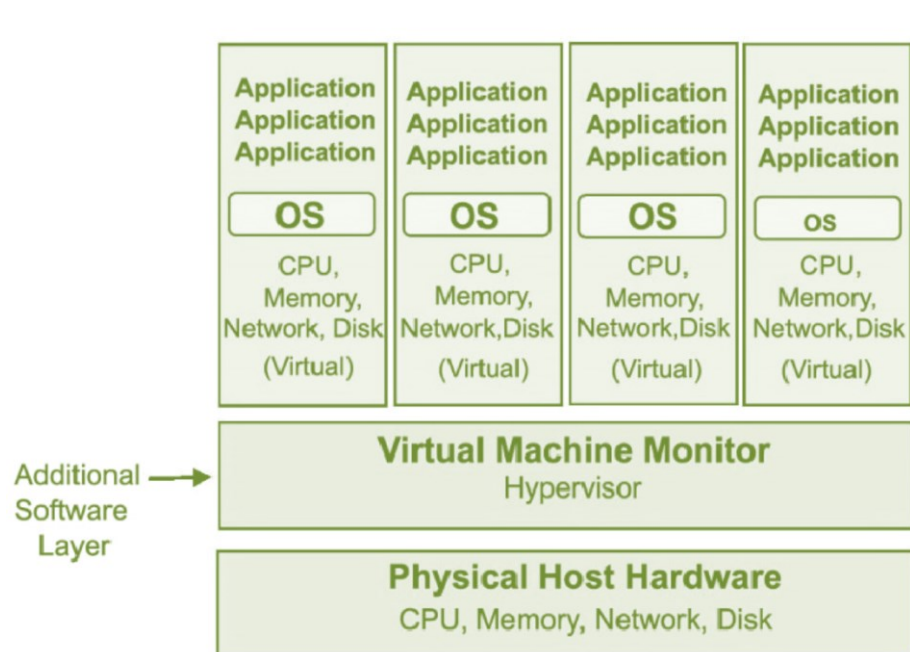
Application
Application
Application

OS

CPU, Memory, Network, Disk (Virtual)

Application
Application
Application

OS

CPU, Memory, Network,Disk (Virtual)

Application
Application
Application

OS

CPU, Memory, Network,Disk (Virtual)

Application
Application
Application

os

CPU, Memory, Network,Disk (Virtual)

Additional Software Layer

Virtual Machine Monitor
Hypervisor

Physical Host Hardware
CPU, Memory, Network, Disk